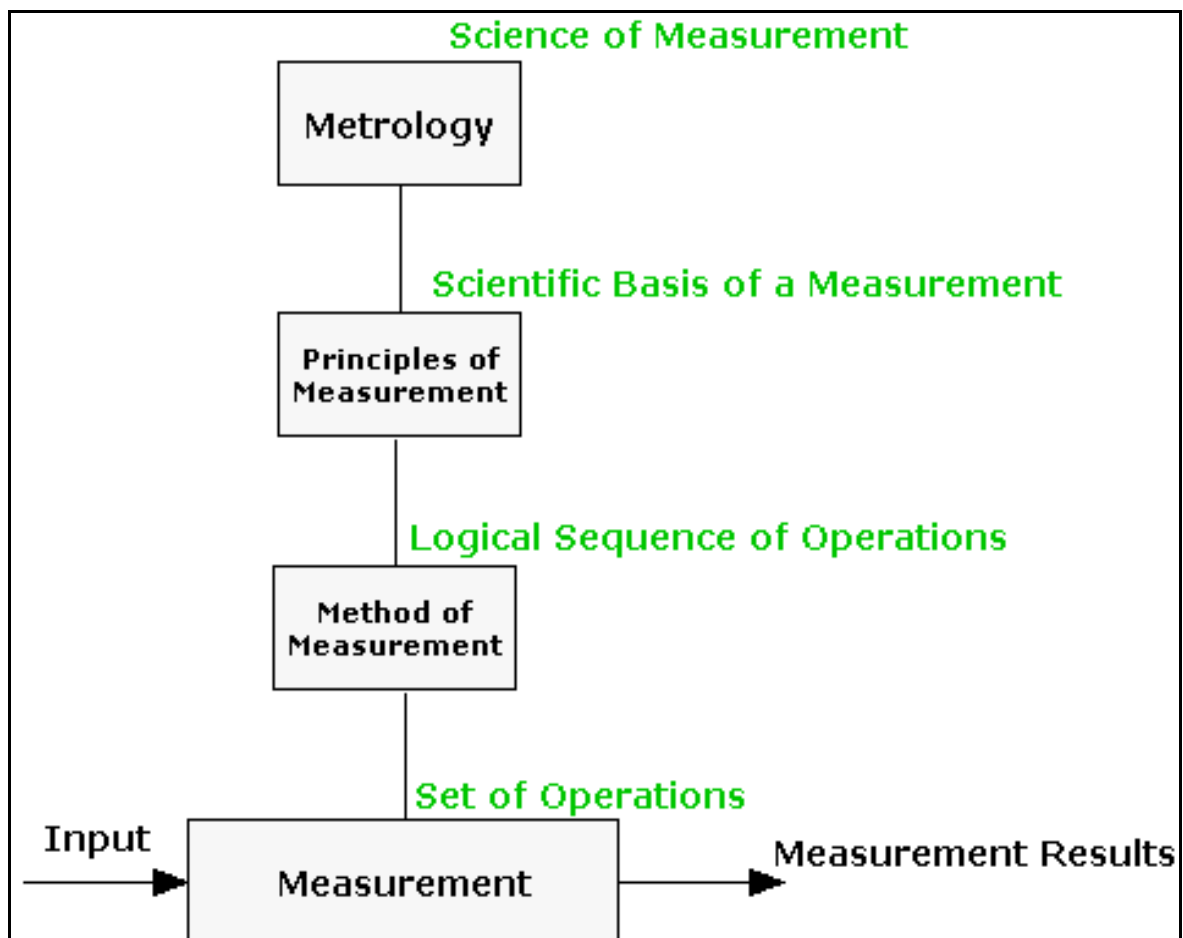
Science of Measurement

Metrology

Scientific Basis of a Measurement

Principles of Measurement

Logical Sequence of Operations

Method of Measurement

Set of Operations

Input

Measurement

Measurement Results